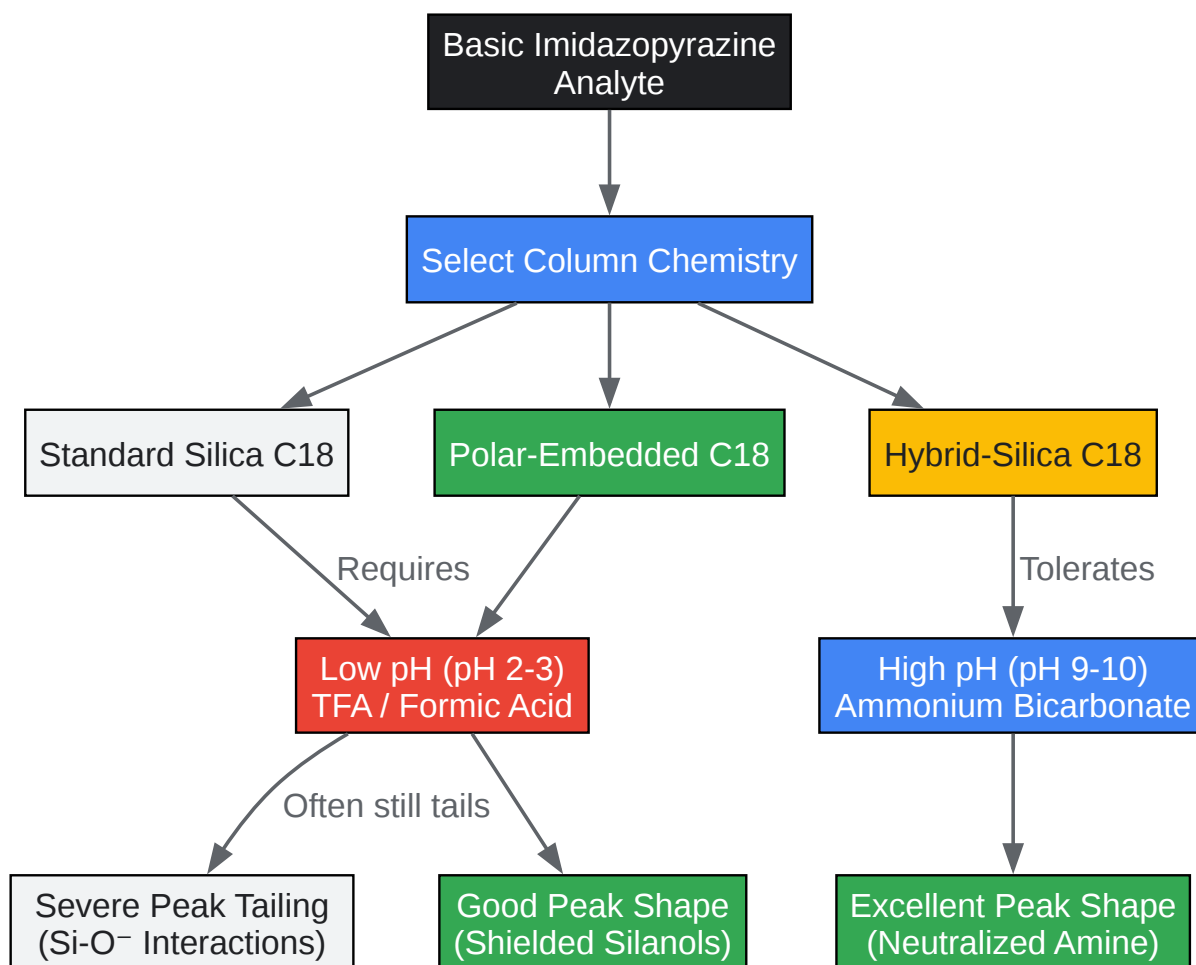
Basic Imidazopyrazine Analyte

Select Column Chemistry

Standard Silica C18

Polar-Embedded C18

Hybrid-Silica C18

Requires

Tolerates

Low pH (pH 2-3) TFA / Formic Acid

High pH (pH 9-10) Ammonium Bicarbonate

Often still tails

Severe Peak Tailing (Si-O⁻ Interactions)

Good Peak Shape (Shielded Silanols)

Excellent Peak Shape (Neutralized Amine)